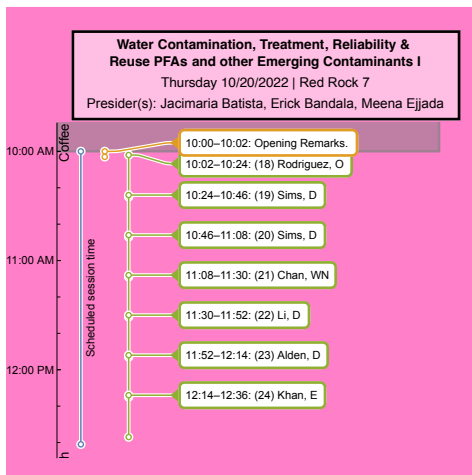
Water Contamination, Treatment, Reliability & Reuse PFAs and other Emerging Contaminants I
Thursday 10/20/2022 | Red Rock 7
Presider(s): Jacimaria Batista, Erick Bandala, Meena Ejjada

Coffee

10:00 AM
11:00 AM
12:00 PM

Scheduled session time

h

10:00–10:02: Opening Remarks.
10:02–10:24: (18) Rodriguez, O
10:24–10:46: (19) Sims, D
10:46–11:08: (20) Sims, D
11:08–11:30: (21) Chan, WN
11:30–11:52: (22) Li, D
11:52–12:14: (23) Alden, D
12:14–12:36: (24) Khan, E